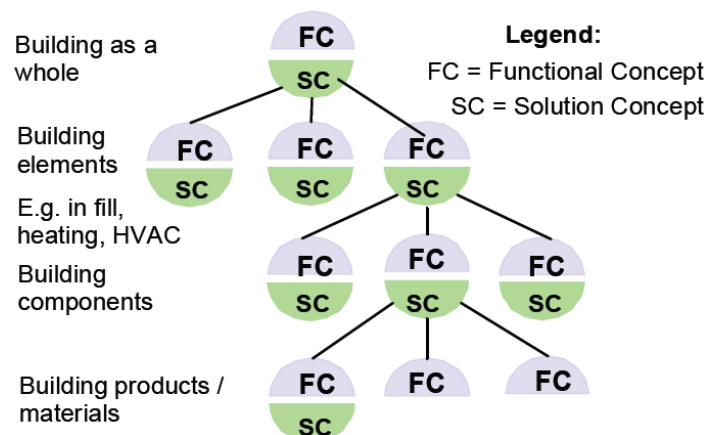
Building as a whole

FC
SC

Legend:
FC = Functional Concept
SC = Solution Concept

Building elements

E.g. in fill, heating, HVAC

FC
SC

FC
SC

FC
SC

Building components

FC
SC

FC
SC

FC
SC

Building products / materials

FC
SC

FC

FC